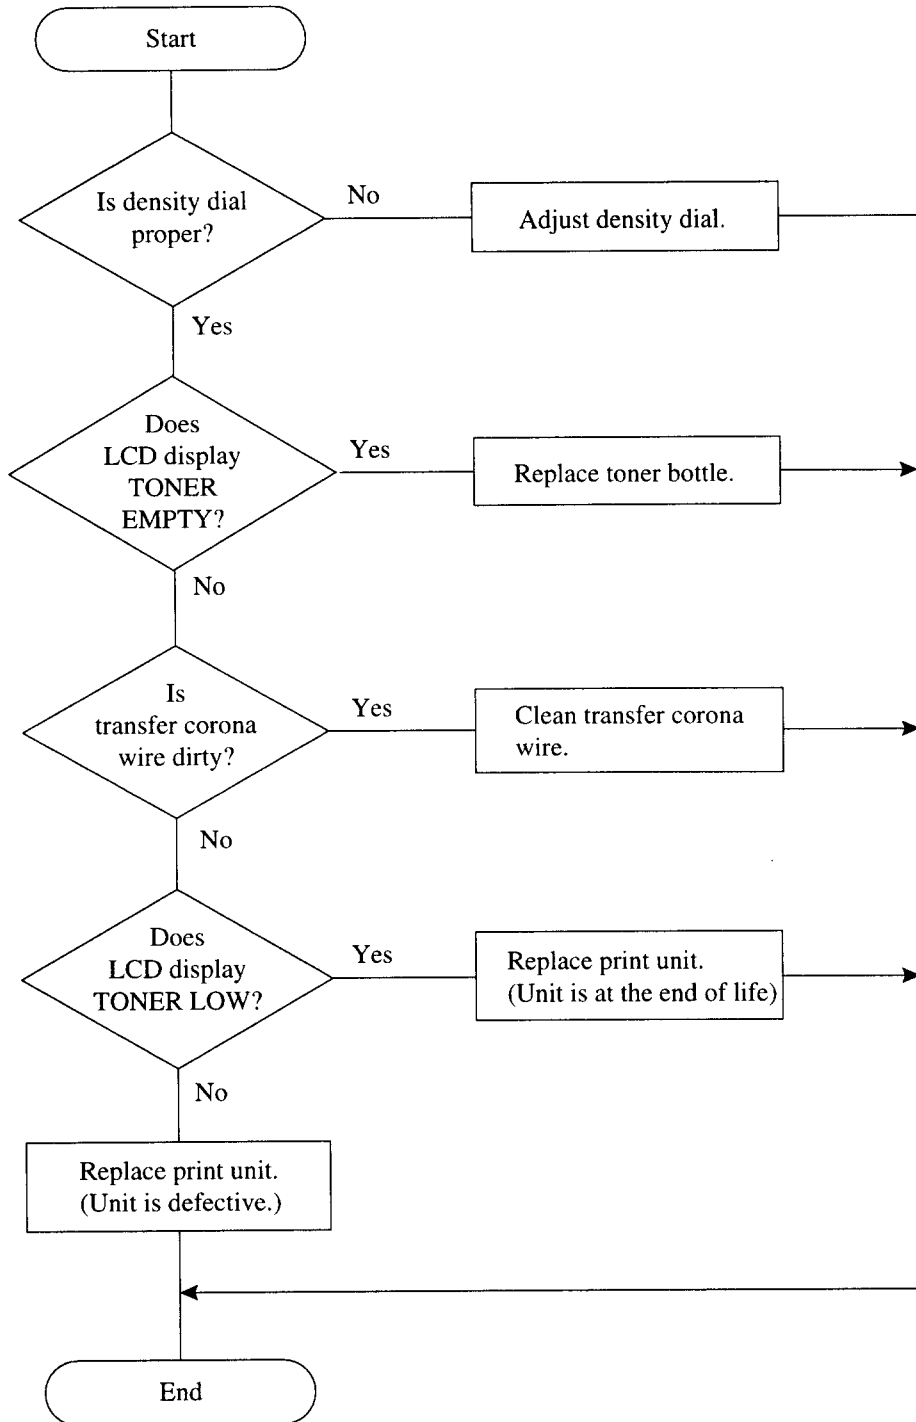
Start

Is density dial proper?

No

Adjust density dial.

Yes

Does LCD display TONER EMPTY?

Yes

Replace toner bottle.

No

Is transfer corona wire dirty?

Yes

Clean transfer corona wire.

No

Does LCD display TONER LOW?

Yes

Replace print unit. (Unit is at the end of life)

No

Replace print unit. (Unit is defective.)

End